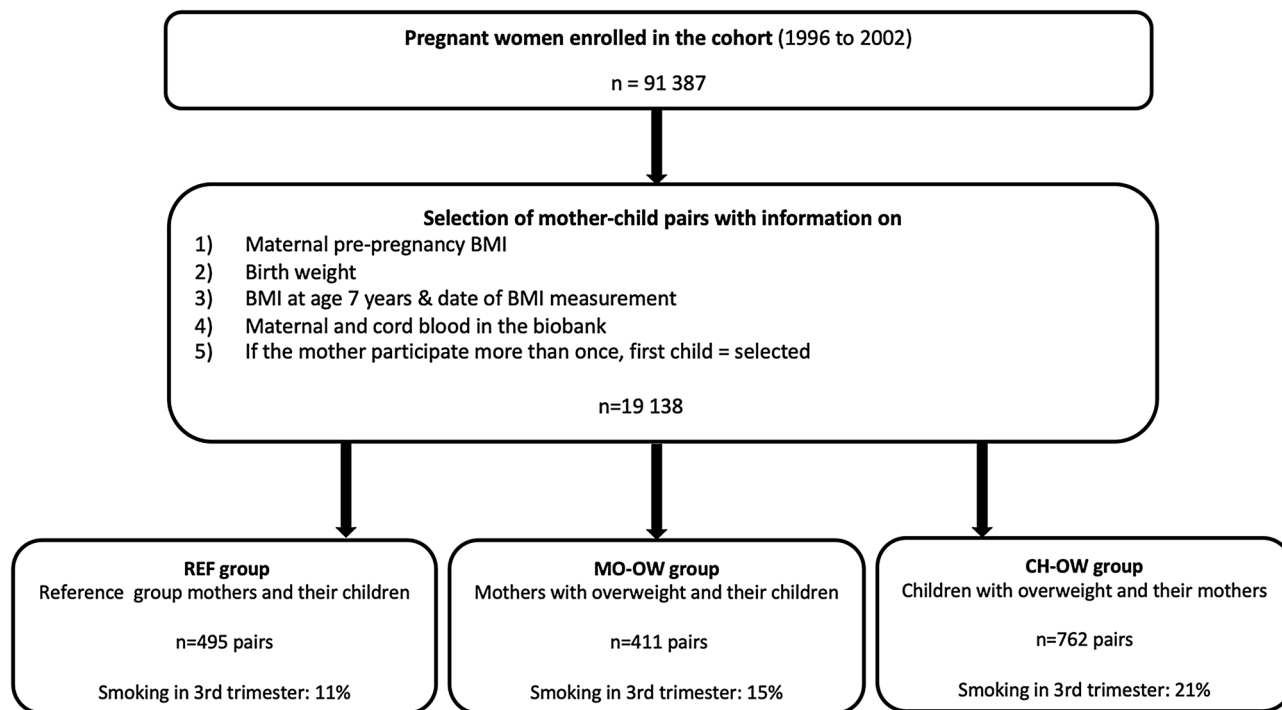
**Pregnant women enrolled in the cohort** (1996 to 2002)

n = 91 387

**Selection of mother-child pairs with information on**
1) Maternal pre-pregnancy BMI
2) Birth weight
3) BMI at age 7 years & date of BMI measurement
4) Maternal and cord blood in the biobank
5) If the mother participate more than once, first child = selected

n=19 138

**REF group**
Reference group mothers and their children

n=495 pairs

Smoking in 3rd trimester: 11%

**MO-OW group**
Mothers with overweight and their children

n=411 pairs

Smoking in 3rd trimester: 15%

**CH-OW group**
Children with overweight and their mothers

n=762 pairs

Smoking in 3rd trimester: 21%